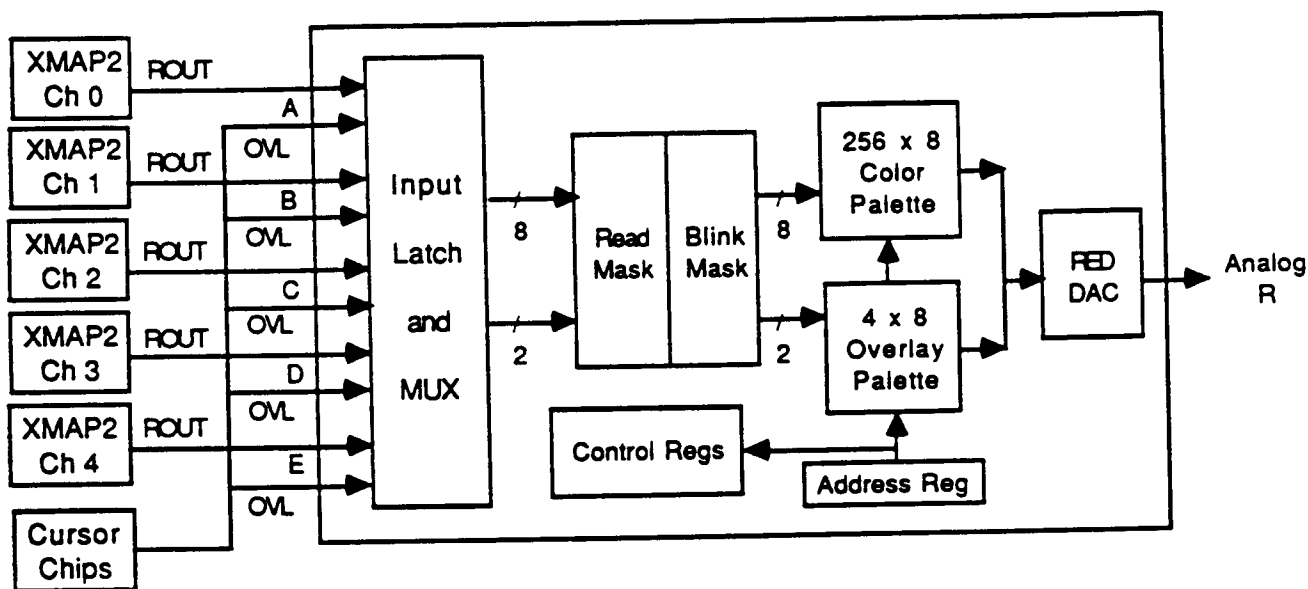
XMAP2
Ch 0

ROUT

A

XMAP2
Ch 1

OVL

ROUT

B

XMAP2
Ch 2

OVL

ROUT

C

XMAP2
Ch 3

OVL

ROUT

D

XMAP2
Ch 4

OVL

ROUT

E

OVL

Cursor
Chips

Input
Latch
and
MUX

8

2

Read
Mask

Blink
Mask

8

2

256 x 8
Color
Palette

4 x 8
Overlay
Palette

RED
DAC

Analog
R

Control Regs

Address Reg